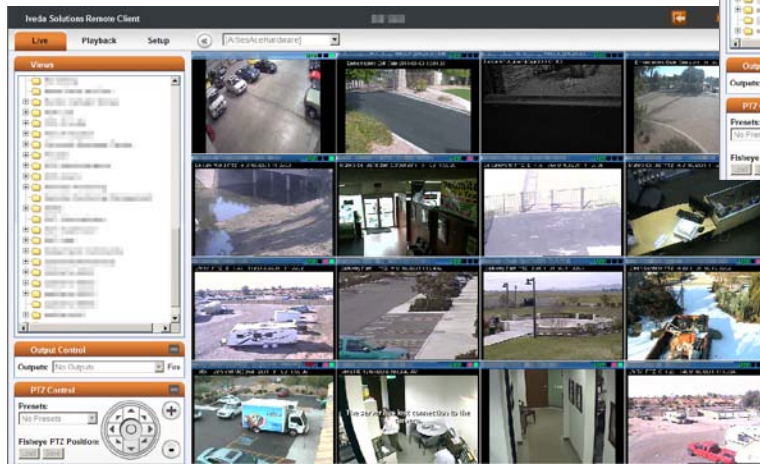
Iveda Solutions Remote Client

Live Playback Setup

[A]SesAceHardware]

Views

Output Control

Outputs: No Outputs Fire

PTZ Control

Presets:

No Presets

Fisheye PTZ Positions

The server has lost connection to the camera

Outp

Outputs

PTZ

Presets:

No Prese

Fisheye